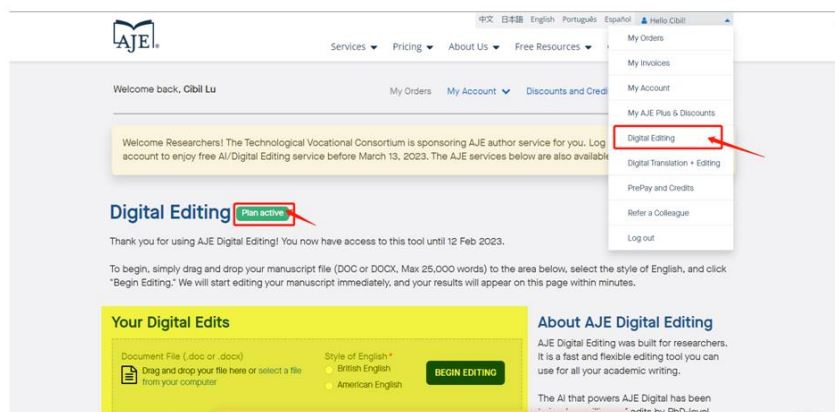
AJE

中文 日本語 English Português Español Hello Cibil!

Services Pricing About Us Free Resources

My Orders
My Invoices
My Account
My AJE Plus & Discounts
Digital Editing
Digital Translation + Editing
PrePay and Credits
Refer a Colleague
Log out

Welcome back, Cibil Lu

My Orders My Account Discounts and Credi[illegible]

Welcome Researchers! The Technological Vocational Consortium is sponsoring AJE author service for you. Log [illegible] account to enjoy free AI/Digital Editing service before March 13, 2023. The AJE services below are also availabl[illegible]

Digital Editing Plan active

Thank you for using AJE Digital Editing! You now have access to this tool until 12 Feb 2023.

To begin, simply drag and drop your manuscript file (DOC or DOCX, Max 25,000 words) to the area below, select the style of English, and click "Begin Editing." We will start editing your manuscript immediately, and your results will appear on this page within minutes.

Your Digital Edits

Document File (.doc or .docx)
Drag and drop your file here or select a file from your computer

Style of English *
British English
American English

BEGIN EDITING

About AJE Digital Editing

AJE Digital Editing was built for researchers. It is a fast and flexible editing tool you can use for all your academic writing.

The AI that powers AJE Digital has been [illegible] edits by PhD-level